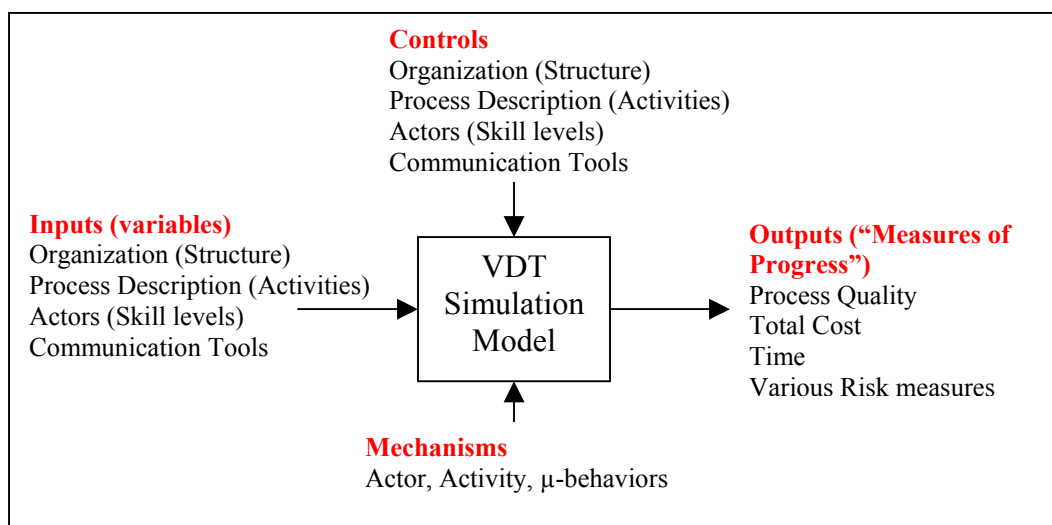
Controls
Organization (Structure)
Process Description (Activities)
Actors (Skill levels)
Communication Tools

Inputs (variables)
Organization (Structure)
Process Description (Activities)
Actors (Skill levels)
Communication Tools

VDT Simulation Model

Outputs ("Measures of Progress")
Process Quality
Total Cost
Time
Various Risk measures

Mechanisms
Actor, Activity, μ-behaviors